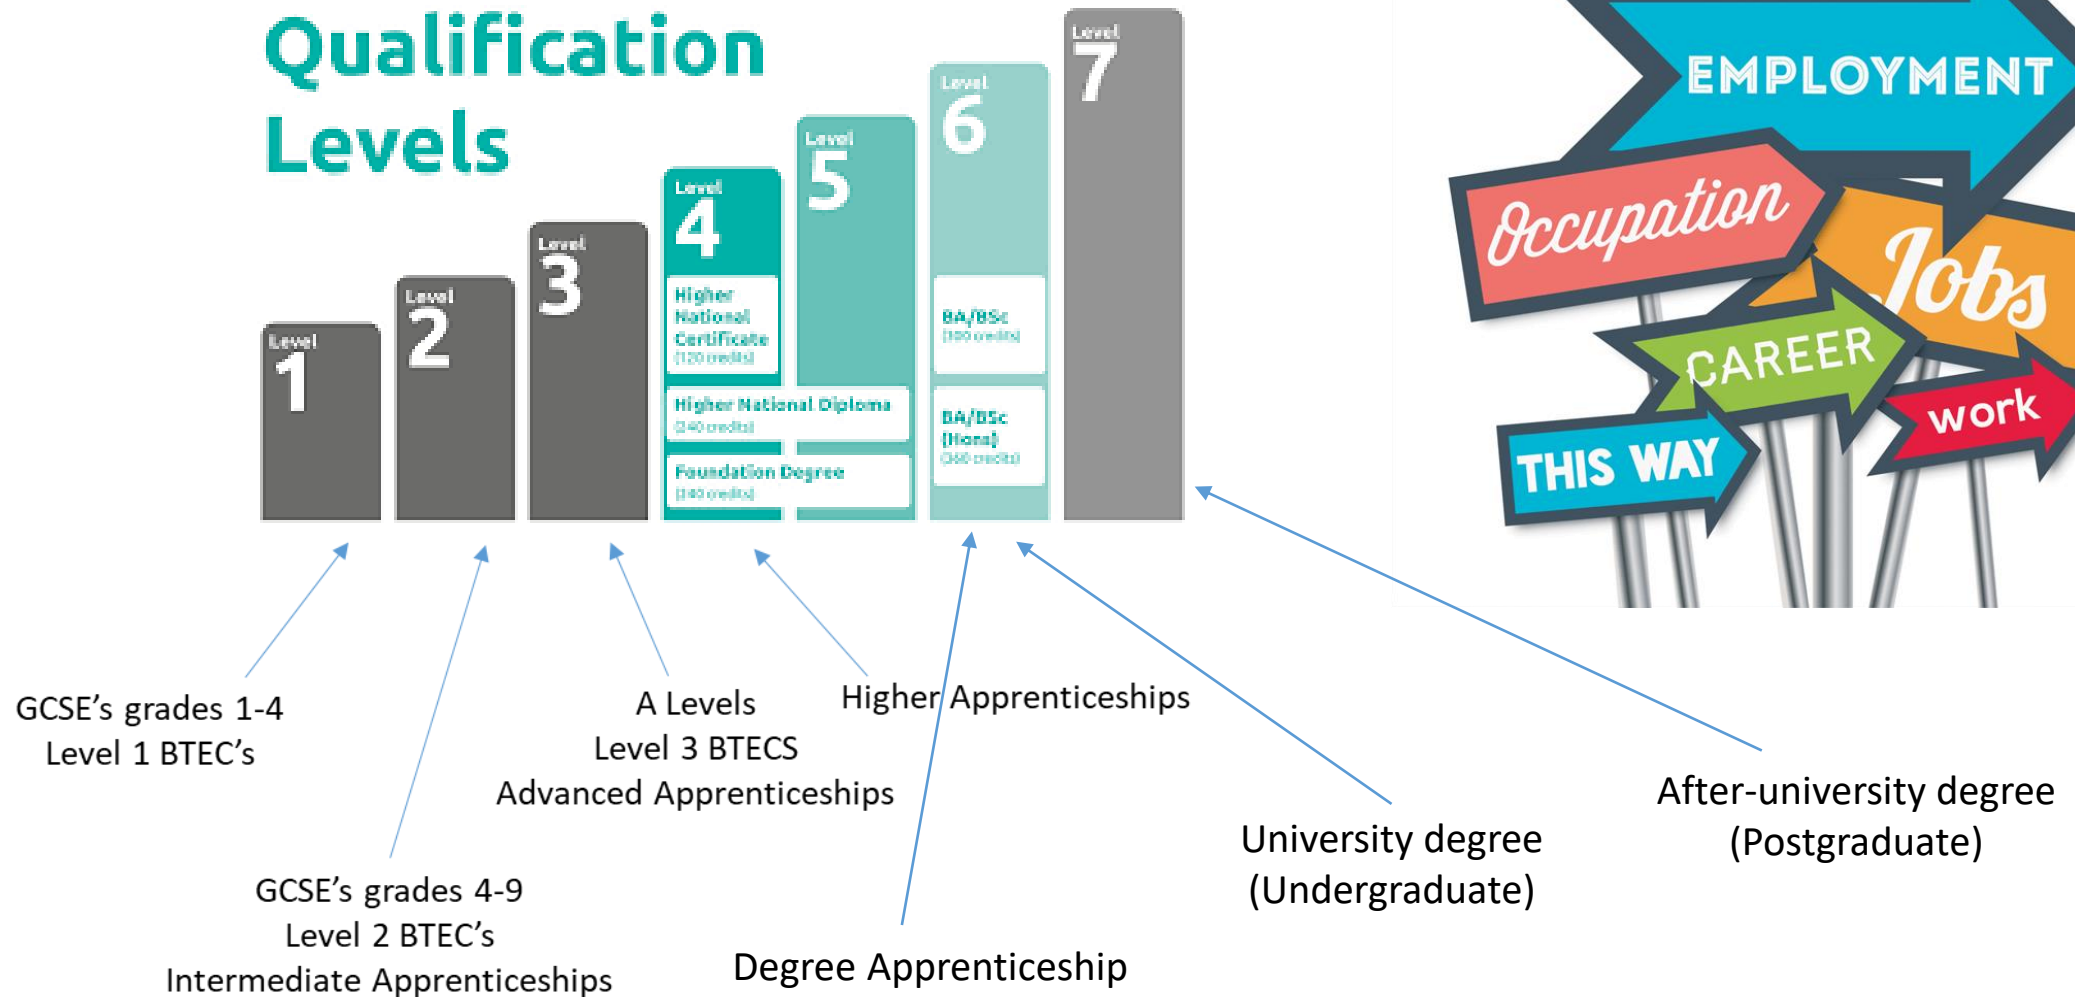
Qualification Levels

Level 1

Level 2

Level 3

Level 4

Higher National Certificate (120 credits)

Higher National Diploma (240 credits)

Foundation Degree (240 credits)

Level 5

Level 6

BA/BSc (300 credits)

BA/BSc (Hons) (360 credits)

Level 7

EMPLOYMENT

Occupation

Jobs

CAREER

THIS WAY

work

GCSE's grades 1-4
Level 1 BTEC's

A Levels
Level 3 BTECS
Advanced Apprenticeships

Higher Apprenticeships

GCSE's grades 4-9
Level 2 BTEC's
Intermediate Apprenticeships

Degree Apprenticeship

University degree
(Undergraduate)

After-university degree
(Postgraduate)